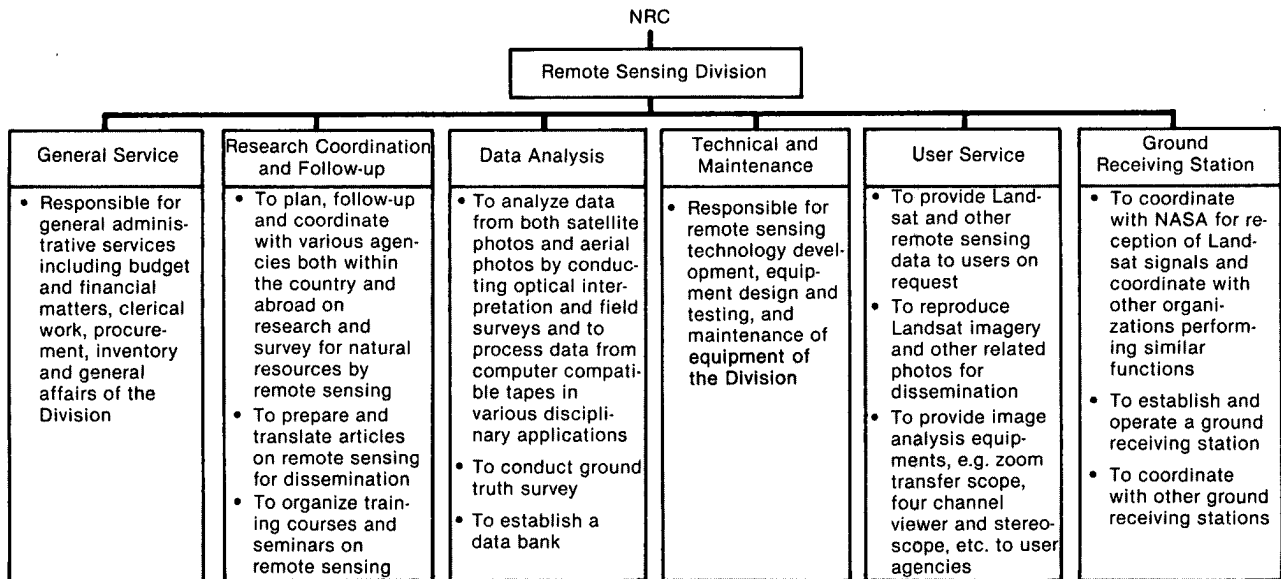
NRC

Remote Sensing Division

General Service
• Responsible for general administrative services including budget and financial matters, clerical work, procurement, inventory and general affairs of the Division

Research Coordination and Follow-up
• To plan, follow-up and coordinate with various agencies both within the country and abroad on research and survey for natural resources by remote sensing
• To prepare and translate articles on remote sensing for dissemination
• To organize training courses and seminars on remote sensing

Data Analysis
• To analyze data from both satellite photos and aerial photos by conducting optical interpretation and field surveys and to process data from computer compatible tapes in various disciplinary applications
• To conduct ground truth survey
• To establish a data bank

Technical and Maintenance
• Responsible for remote sensing technology development, equipment design and testing, and maintenance of equipment of the Division

User Service
• To provide Landsat and other remote sensing data to users on request
• To reproduce Landsat imagery and other related photos for dissemination
• To provide image analysis equipments, e.g. zoom transfer scope, four channel viewer and stereoscope, etc. to user agencies

Ground Receiving Station
• To coordinate with NASA for reception of Landsat signals and coordinate with other organizations performing similar functions
• To establish and operate a ground receiving station
• To coordinate with other ground receiving stations